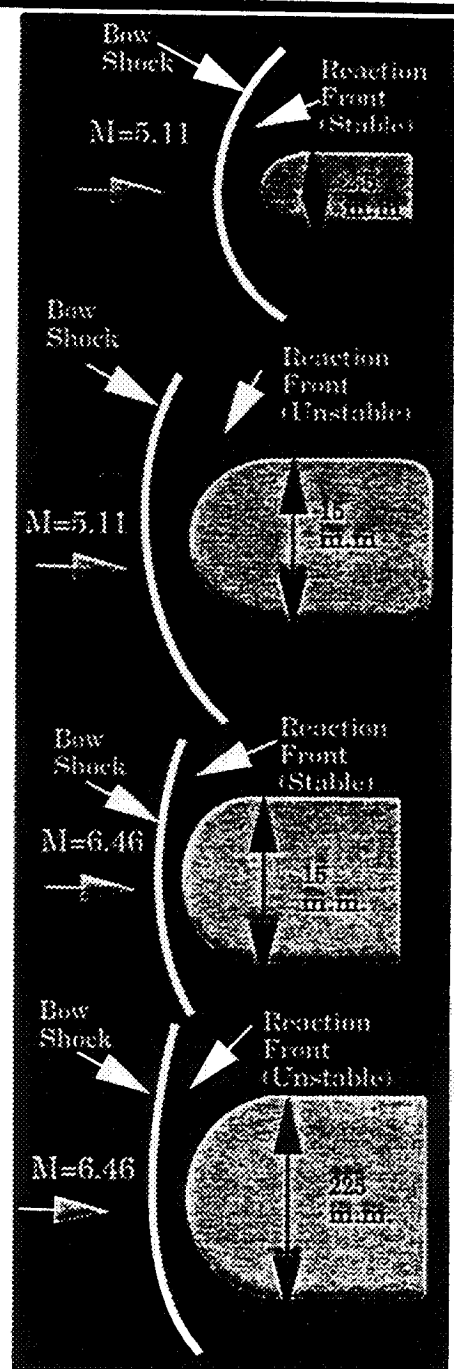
Bow Shock

Reaction Front (Stable)

M=5.11

2.5 mm

Bow Shock

Reaction Front (Unstable)

M=5.11

15 mm

Bow Shock

Reaction Front (Stable)

M=6.46

15 mm

Bow Shock

Reaction Front (Unstable)

M=6.46

225 mm